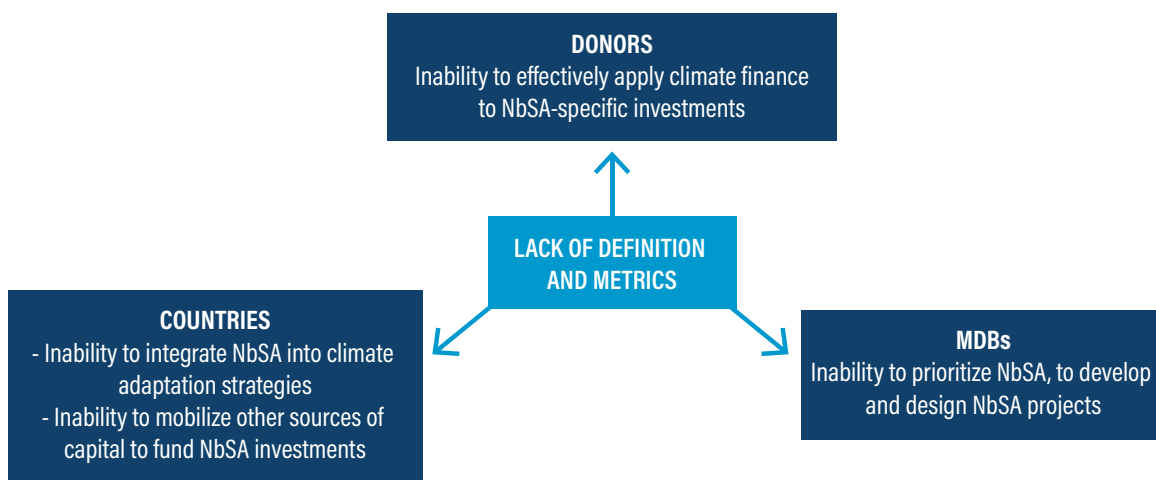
DONORS
Inability to effectively apply climate finance to NbSA-specific investments

LACK OF DEFINITION AND METRICS

COUNTRIES
- Inability to integrate NbSA into climate adaptation strategies
- Inability to mobilize other sources of capital to fund NbSA investments

MDBs
Inability to prioritize NbSA, to develop and design NbSA projects